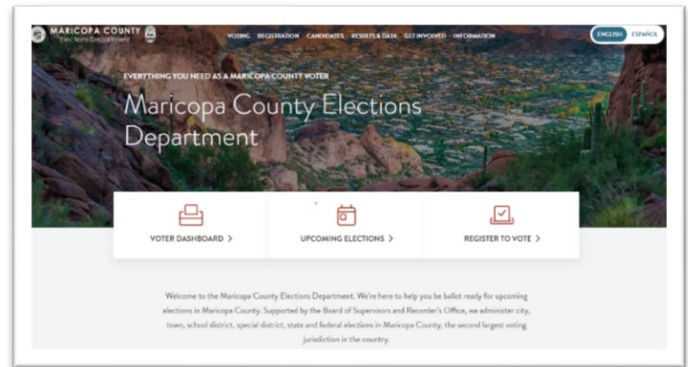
MARICOPA COUNTY
Elections Department

VOTING REGISTRATION CANDIDATES RESULTS & DATA GET INVOLVED INFORMATION

ENGLISH ESPAÑOL

EVERYTHING YOU NEED AS A MARICOPA COUNTY VOTER

Maricopa County Elections Department

VOTER DASHBOARD >

UPCOMING ELECTIONS >

REGISTER TO VOTE >

Welcome to the Maricopa County Elections Department. We're here to help you be ballot ready for upcoming elections in Maricopa County. Supported by the Board of Supervisors and Recorder's Office, we administer city, town, school district, special district, state and federal elections in Maricopa County, the second largest voting jurisdiction in the country.